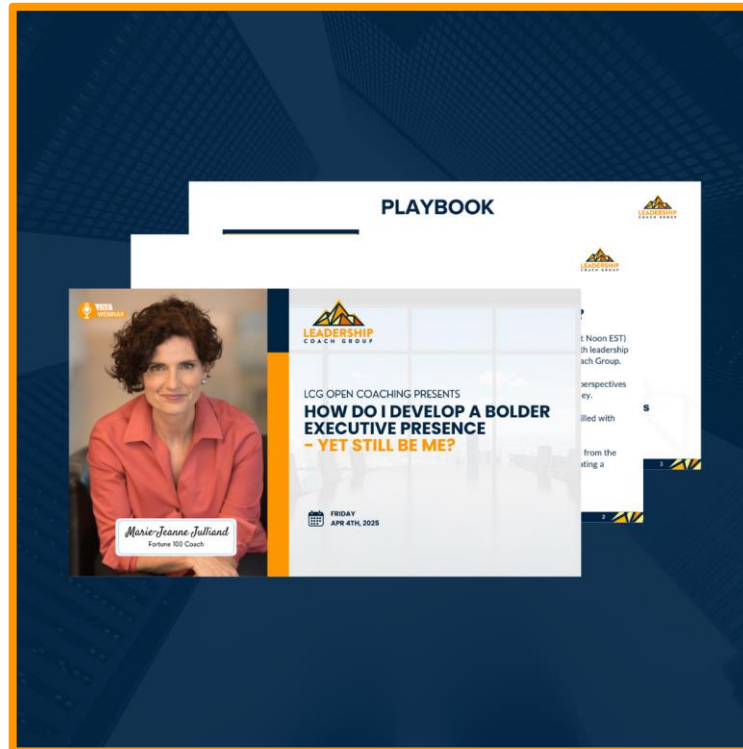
PLAYBOOK

LEADERSHIP
COACH GROUP

LEADERSHIP
COACH GROUP

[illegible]
WEBINAR

Marie-Jeanne Julliand
Fortune 100 Coach

LEADERSHIP
COACH GROUP

LCG OPEN COACHING PRESENTS
HOW DO I DEVELOP A BOLDER EXECUTIVE PRESENCE
- YET STILL BE ME?

FRIDAY
APR 4TH, 2025

t Noon EST)
th leadership
ach Group.

perspectives
ey.

s

illed with

from the
ating a

3

2